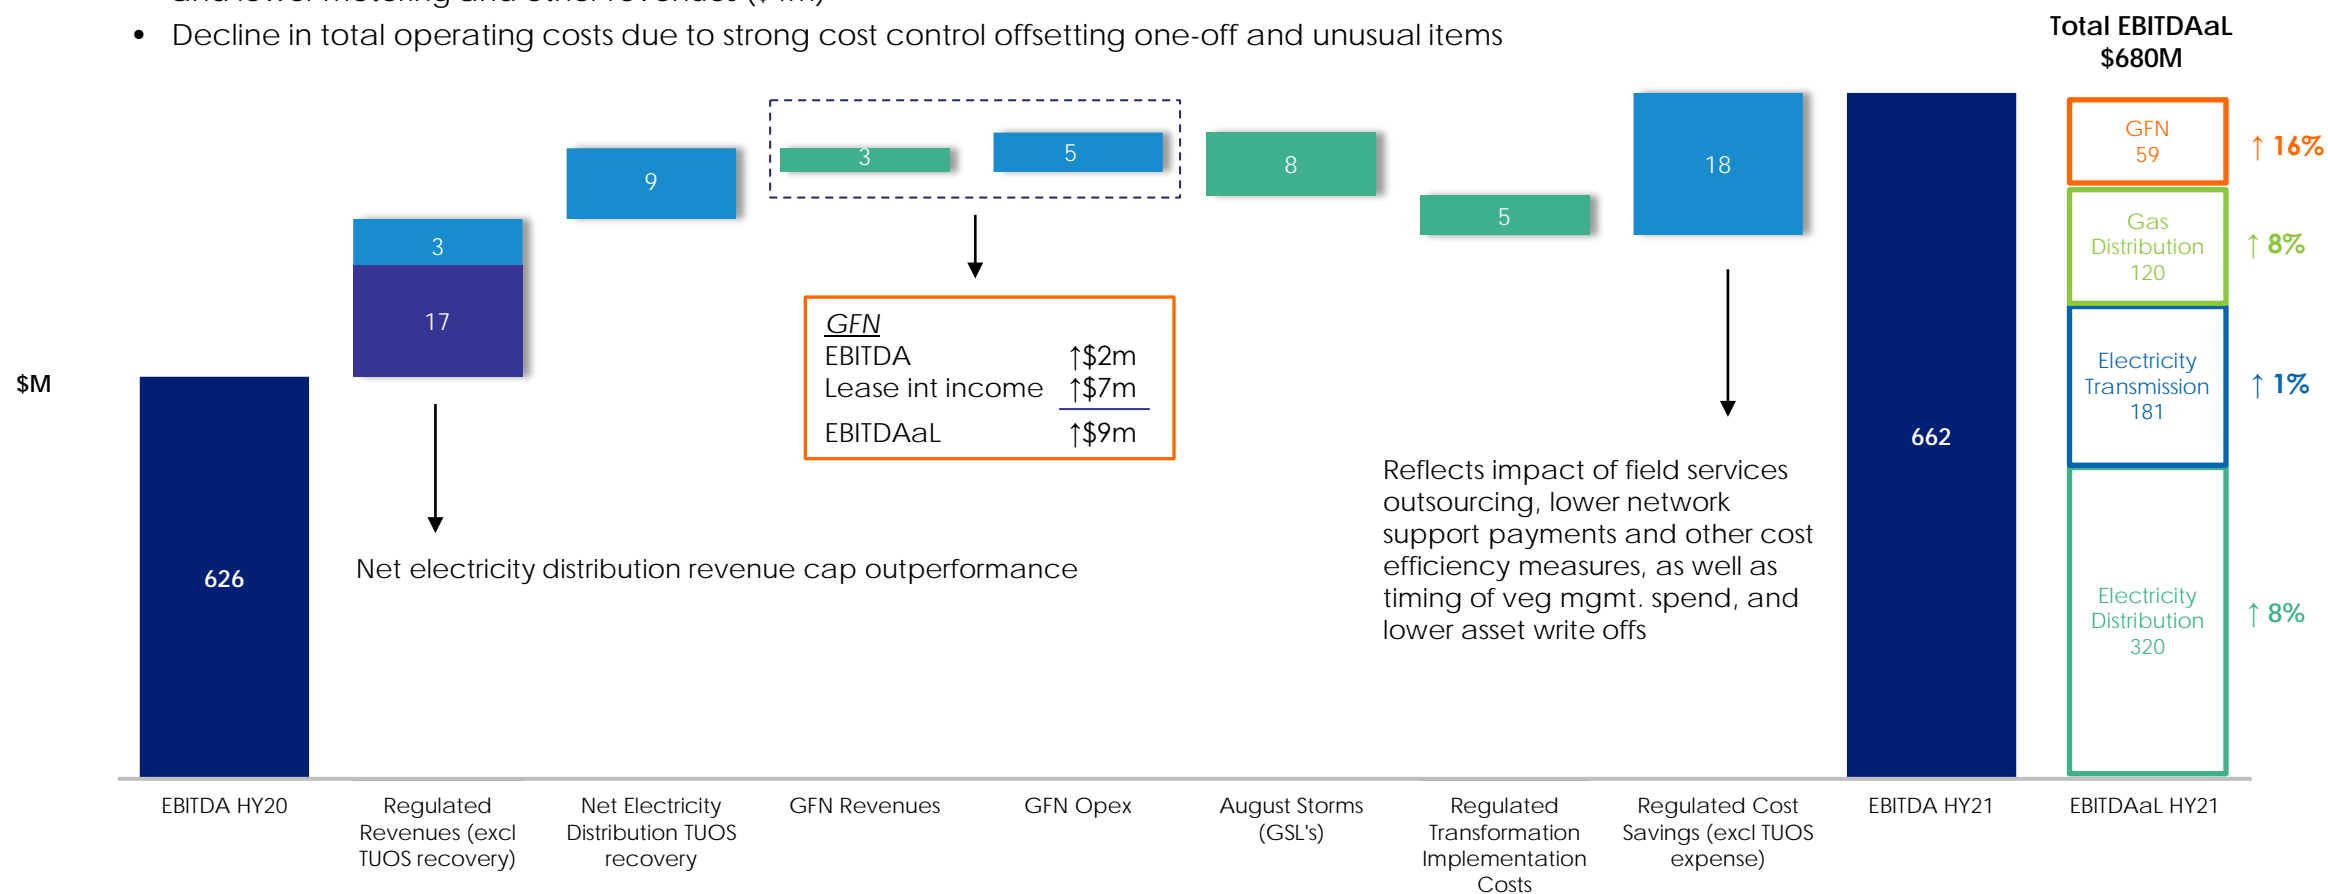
• Decline in total operating costs due to strong cost control offsetting one-off and unusual items

Total EBITDAaL $680M

$M

626

3

17

9

3

5

8

5

18

662

GFN 59

↑ 16%

Gas Distribution 120

↑ 8%

Electricity Transmission 181

↑ 1%

Electricity Distribution 320

↑ 8%

| GFN | |
|---|---|
| EBITDA | ↑\$2m |
| Lease int income | ↑\$7m |
| EBITDAaL | ↑\$9m |

Net electricity distribution revenue cap outperformance

Reflects impact of field services outsourcing, lower network support payments and other cost efficiency measures, as well as timing of veg mgmt. spend, and lower asset write offs

EBITDA HY20

Regulated Revenues (excl TUOS recovery)

Net Electricity Distribution TUOS recovery

GFN Revenues

GFN Opex

August Storms (GSL's)

Regulated Transformation Implementation Costs

Regulated Cost Savings (excl TUOS expense)

EBITDA HY21

EBITDAaL HY21